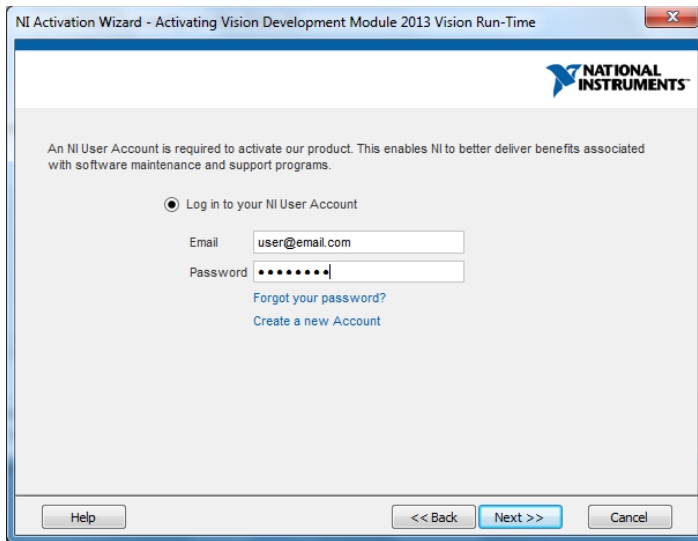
NI Activation Wizard - Activating Vision Development Module 2013 Vision Run-Time

NATIONAL INSTRUMENTS™

An NI User Account is required to activate our product. This enables NI to better deliver benefits associated with software maintenance and support programs.

Log in to your NI User Account

Email user@email.com

Password ••••••••

Forgot your password?

Create a new Account

Help

<< Back

Next >>

Cancel